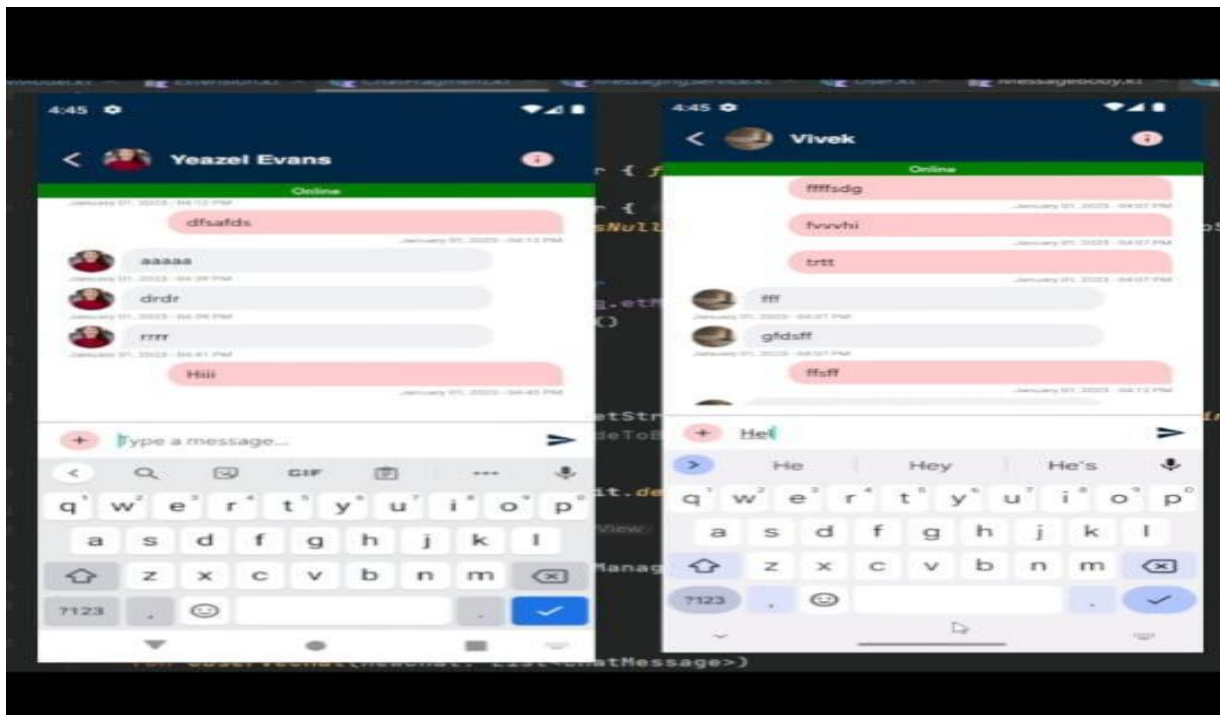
4:45

Yeazel Evans

Online

January 01, 2023 - 04:12 PM

dfsafds

January 01, 2023 - 04:12 PM

aaaaa

January 01, 2023 - 04:39 PM

drdr

January 01, 2023 - 04:39 PM

rrrr

January 01, 2023 - 04:41 PM

Hiii

January 01, 2023 - 04:45 PM

+ Type a message...

GIF

q w e r t y u i o p
a s d f g h j k l
z x c v b n m
?123 ,  .

4:45

Vivek

Online

fffffsdg

January 01, 2023 - 04:07 PM

fvvvhi

January 01, 2023 - 04:07 PM

trtt

January 01, 2023 - 04:07 PM

fff

January 01, 2023 - 04:07 PM

gfdsff

January 01, 2023 - 04:07 PM

ffsff

January 01, 2023 - 04:12 PM

+ Hel

He Hey He's

q w e r t y u i o p
a s d f g h j k l
z x c v b n m
?123 ,  .

r { f
r {
sNull
g.etM
()
etStr
deToB
it.de
View
Manag
Observechat(newchat: List<ChatMessage>)